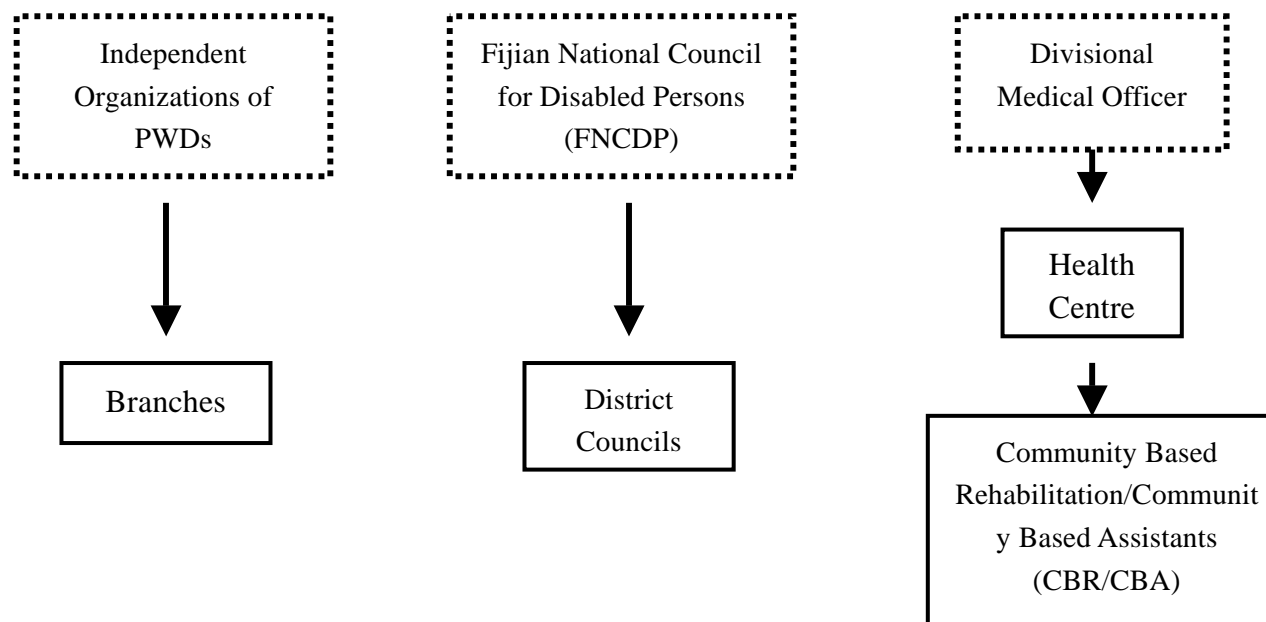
Independent Organizations of PWDs

Branches

Fijian National Council for Disabled Persons (FNCDP)

District Councils

Divisional Medical Officer

Health Centre

Community Based Rehabilitation/Community Based Assistants (CBR/CBA)